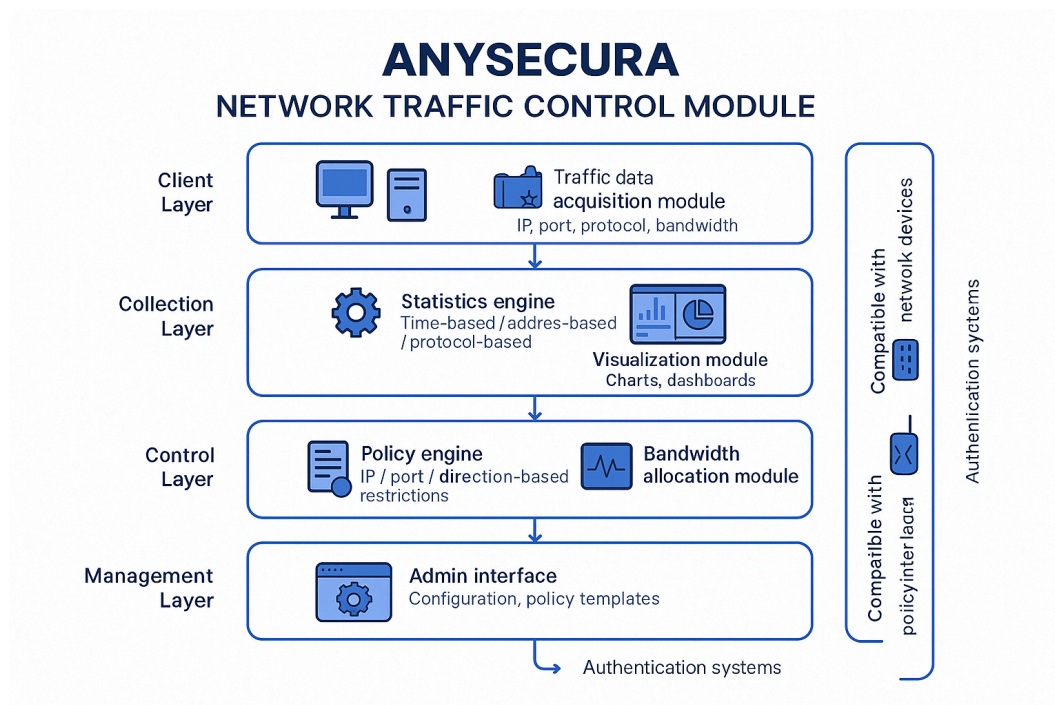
ANYSECURA
NETWORK TRAFFIC CONTROL MODULE

Client Layer

Traffic data acquisition module
IP, port, protocol, bandwidth

Collection Layer

Statistics engine
Time-based / addres-based / protocol-based

Visualization module
Charts, dashboards

Control Layer

Policy engine
IP / port / direction-based restrictions

Bandwidth allocation module

Management Layer

Admin interface
Configuration, policy templates

Authentication systems

Compatible with netwok devices

Compaible with poiicyinter lacy

Authenication systems